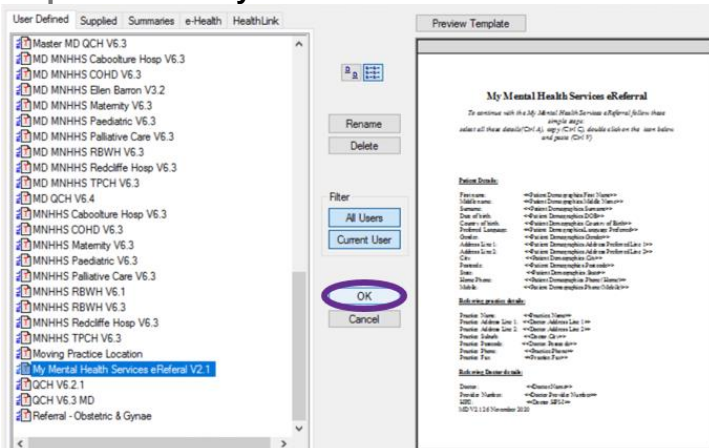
User Defined | Supplied | Summaries | e-Health | HealthLink

Master MD QCH V6.3
MD MNHHS Caboolture Hosp V6.3
MD MNHHS COHD V6.3
MD MNHHS Ellen Barron V3.2
MD MNHHS Maternity V6.3
MD MNHHS Paediatric V6.3
MD MNHHS Palliative Care V6.3
MD MNHHS RBWH V6.3
MD MNHHS Redcliffe Hosp V6.3
MD MNHHS TPCH V6.3
MD QCH V6.4
MNHHS Caboolture Hosp V6.3
MNHHS COHD V6.3
MNHHS Maternity V6.3
MNHHS Paediatric V6.3
MNHHS Palliative Care V6.3
MNHHS RBWH V6.1
MNHHS RBWH V6.3
MNHHS Redcliffe Hosp V6.3
MNHHS TPCH V6.3
Moving Practice Location
My Mental Health Services eReferal V2.1
QCH V6.2.1
QCH V6.3 MD
Referral - Obstetric & Gynae

Rename
Delete
Filter
All Users
Current User
OK
Cancel

Preview Template

My Mental Health Services eReferral

To continue with the My Mental Health Services eReferral follow these simple steps:
select all these details (Ctrl A), copy (Ctrl C), double click on the start below and paste (Ctrl V)

Patient Details:

First name: <<Patient Demographics:First Name>>
Middle name: <<Patient Demographics:Middle Name>>
Surname: <<Patient Demographics:Surname>>
Date of birth: <<Patient Demographics:DOB>>
Country of birth: <<Patient Demographics:Country of Birth>>
Preferred Language: <<Patient Demographics:Language Preferred>>
Gender: <<Patient Demographics:Gender>>
Address Line 1: <<Patient Demographics:Address Preferred Line 1>>
Address Line 2: <<Patient Demographics:Address Preferred Line 2>>
City: <<Patient Demographics:City>>
Postcode: <<Patient Demographics:Postcode>>
State: <<Patient Demographics:State>>
Home Phone: <<Patient Demographics:Phone (Home)>>
Mobile: <<Patient Demographics:Phone (Mobile)>>

Referring practice details:

Practice Name: <<Practice:Name>>
Practice Address Line 1: <<Doctor:Address Line 1>>
Practice Address Line 2: <<Doctor:Address Line 2>>
Practice Suburb: <<Doctor:City>>
Practice Postcode: <<Doctor:Postcode>>
Practice Phone: <<Practice:Phone>>
Practice Fax: <<Practice:Fax>>

Referring Doctor details:

Doctor: <<Doctor:Name>>
Provider Number: <<Doctor:Provider Number>>
HPII: <<Doctor:HPII>>
MD V2.1 26 November 2020